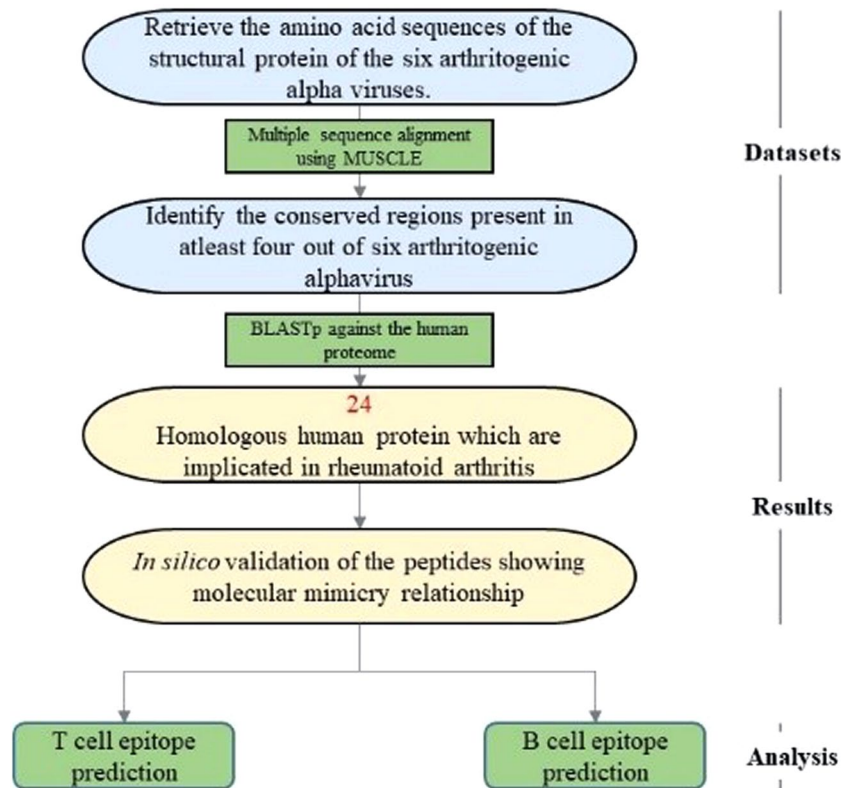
Retrieve the amino acid sequences of the structural protein of the six arthritogenic alpha viruses.

Multiple sequence alignment using MUSCLE

Datasets

Identify the conserved regions present in atleast four out of six arthritogenic alphavirus

BLASTp against the human proteome

24
Homologous human protein which are implicated in rheumatoid arthritis

Results

In silico validation of the peptides showing molecular mimicry relationship

T cell epitope prediction

B cell epitope prediction

Analysis